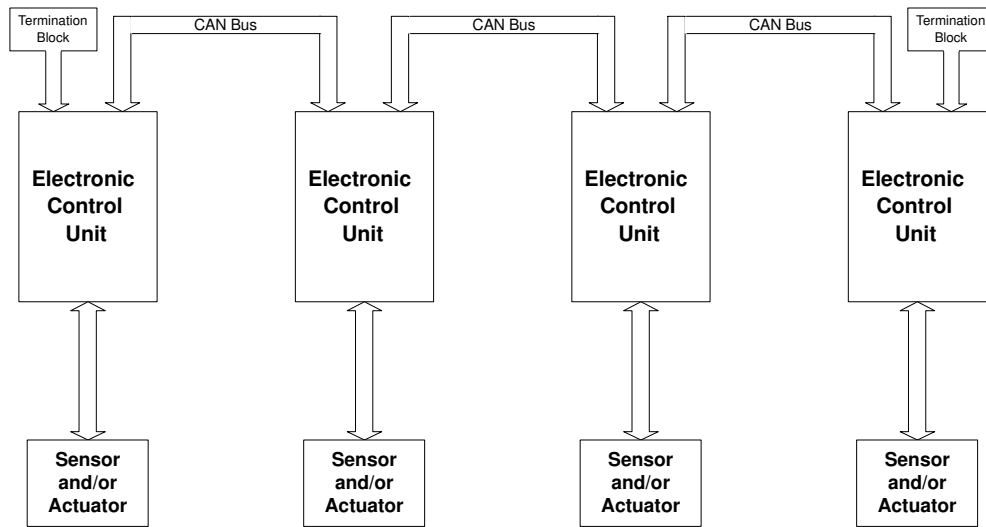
Termination Block

CAN Bus

CAN Bus

CAN Bus

Termination Block

Electronic Control Unit

Electronic Control Unit

Electronic Control Unit

Electronic Control Unit

Sensor and/or Actuator

Sensor and/or Actuator

Sensor and/or Actuator

Sensor and/or Actuator